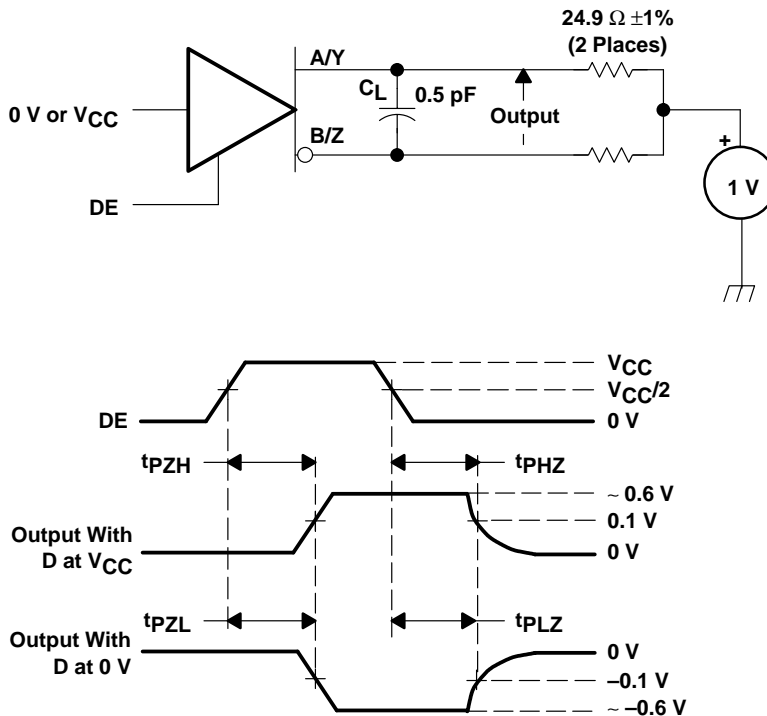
24.9 $\Omega$ ±1%
(2 Places)

A/Y

$C_L$ 0.5 pF

Output

0 V or $V_{CC}$

B/Z

+

1 V

DE

$V_{CC}$

$V_{CC}/2$

DE

0 V

$t_{PZH}$

$t_{PHZ}$

~ 0.6 V

0.1 V

Output With D at $V_{CC}$

0 V

$t_{PZL}$

$t_{PLZ}$

Output With D at 0 V

0 V

–0.1 V

~ –0.6 V